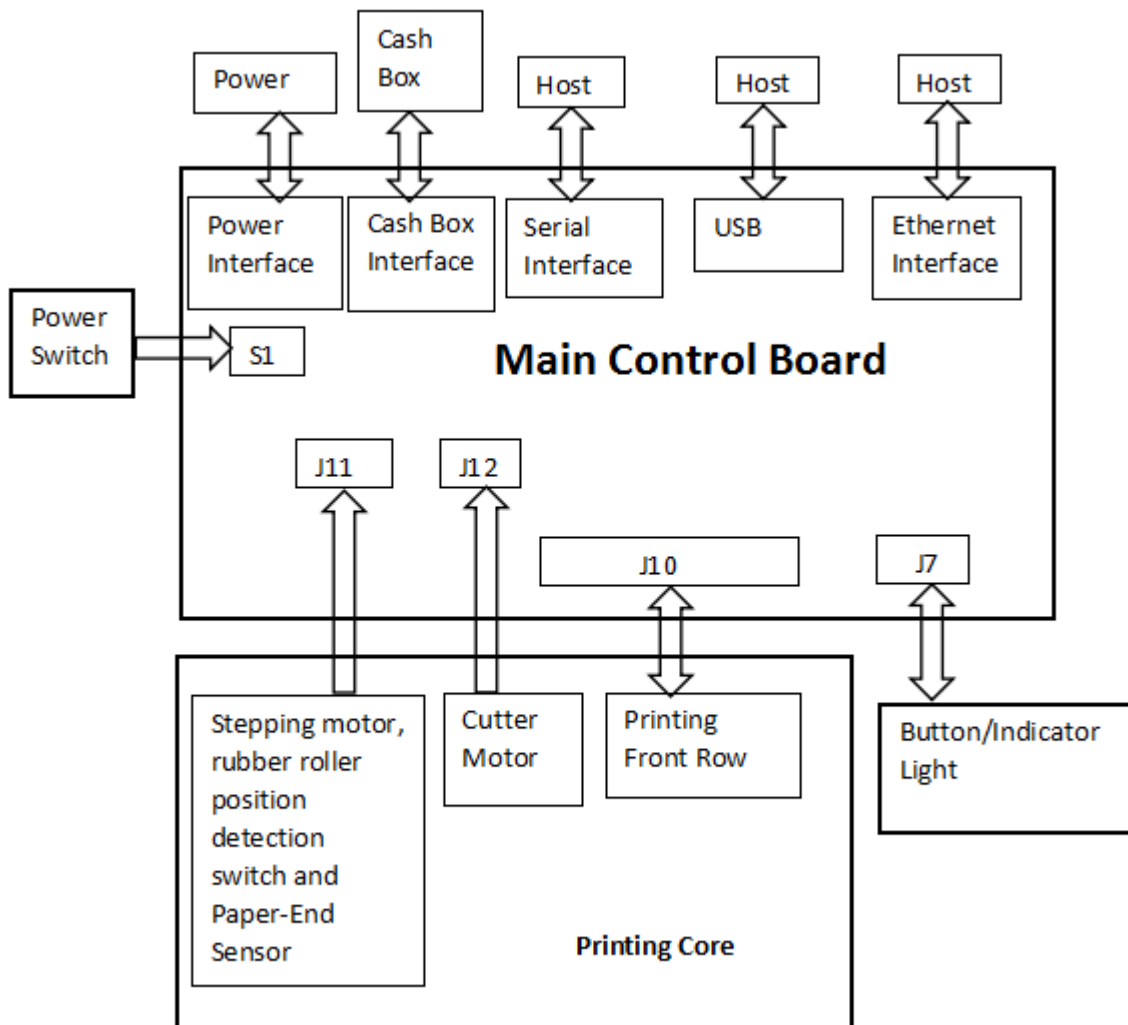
Power

Cash Box

Host

Host

Host

Power Interface

Cash Box Interface

Serial Interface

USB

Ethernet Interface

Power Switch

S1

Main Control Board

J11

J12

J10

J7

Stepping motor, rubber roller position detection switch and Paper-End Sensor

Cutter Motor

Printing Front Row

Button/Indicator Light

Printing Core